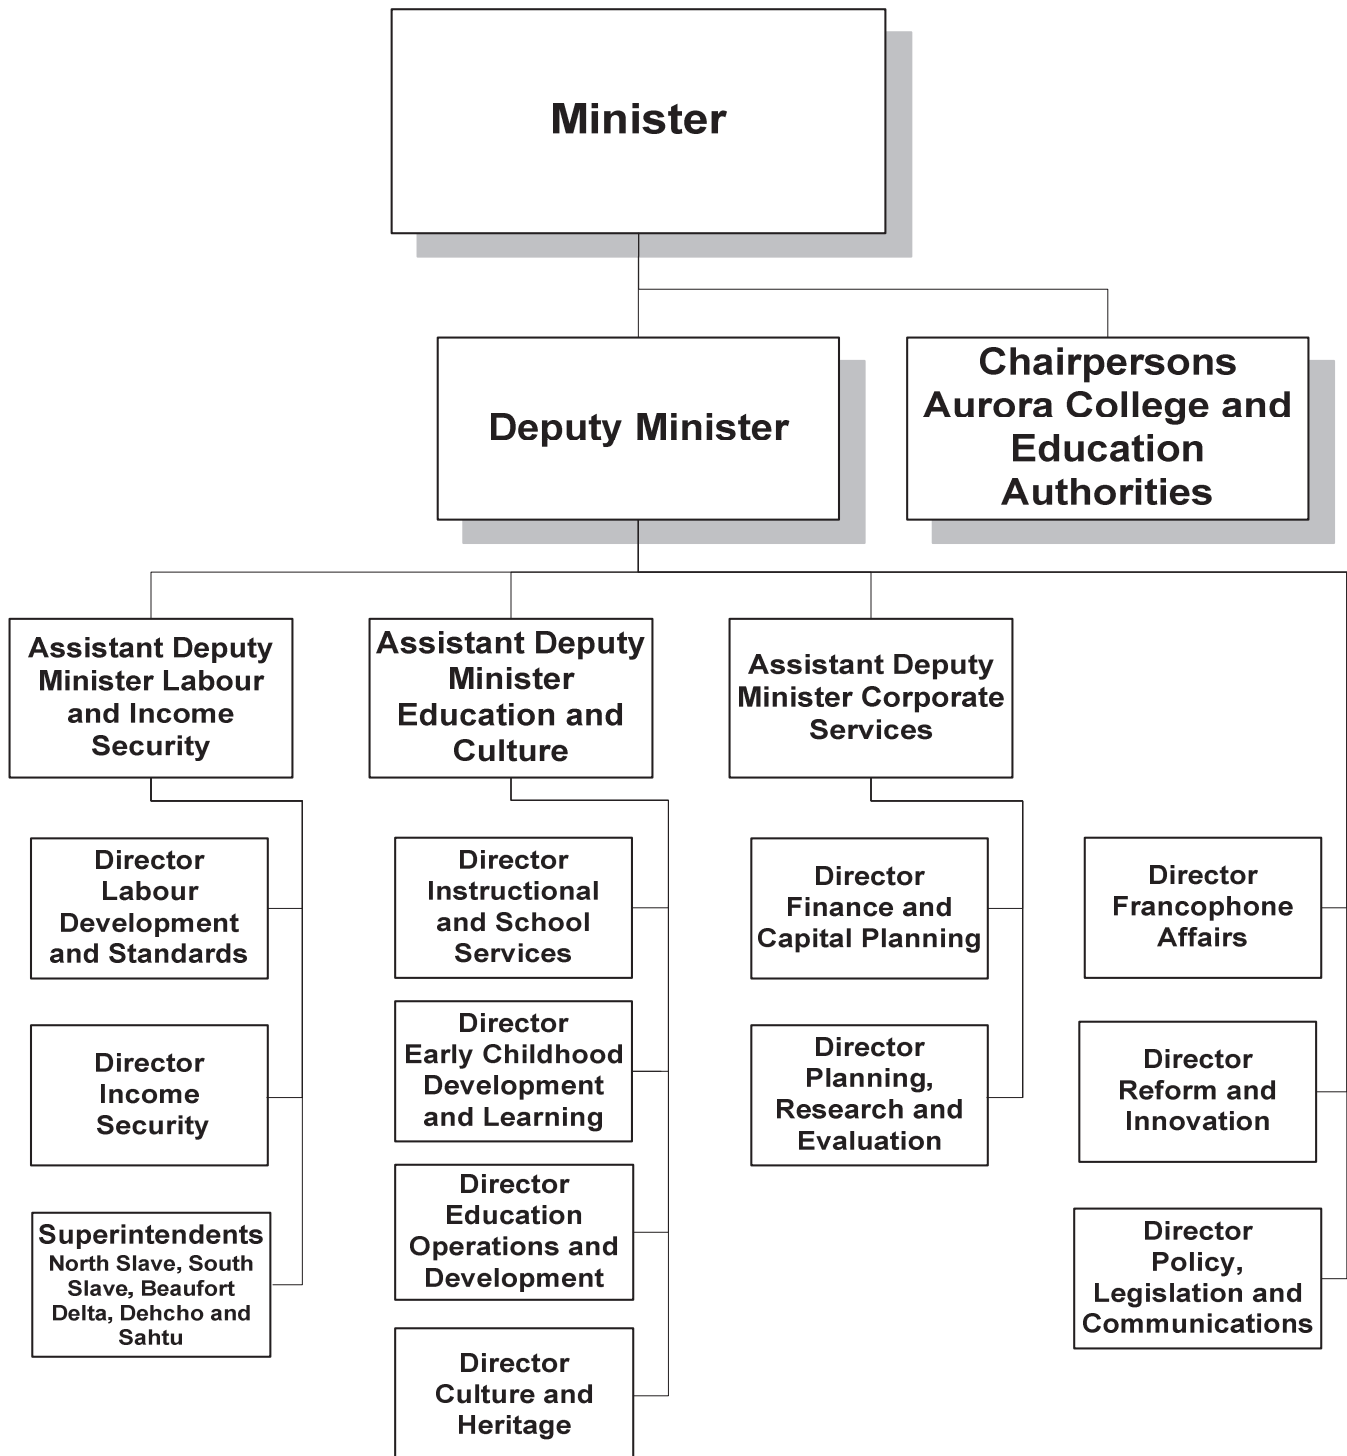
Minister

Deputy Minister

Chairpersons Aurora College and Education Authorities

Assistant Deputy Minister Labour and Income Security

Director Labour Development and Standards

Director Income Security

Superintendents North Slave, South Slave, Beaufort Delta, Dehcho and Sahtu

Assistant Deputy Minister Education and Culture

Director Instructional and School Services

Director Early Childhood Development and Learning

Director Education Operations and Development

Director Culture and Heritage

Assistant Deputy Minister Corporate Services

Director Finance and Capital Planning

Director Planning, Research and Evaluation

Director Francophone Affairs

Director Reform and Innovation

Director Policy, Legislation and Communications